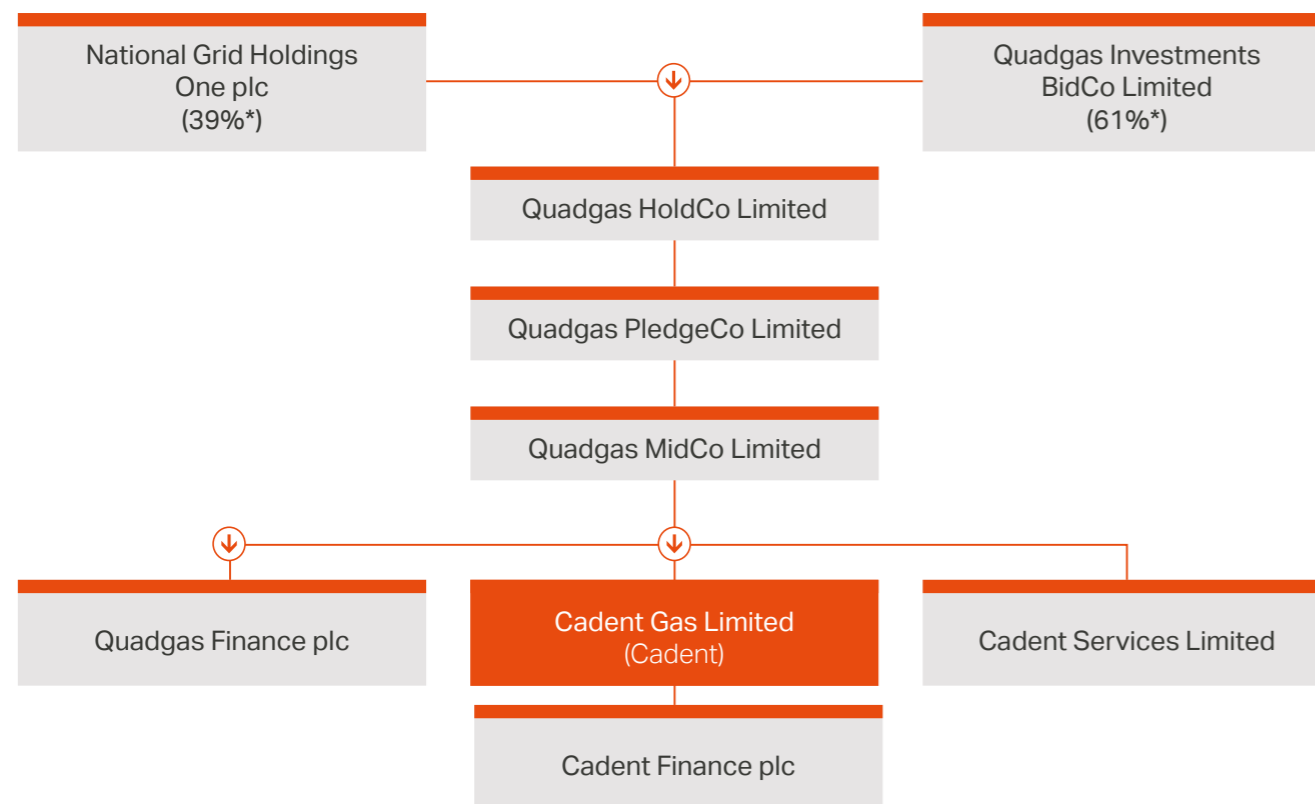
National Grid Holdings One plc (39%*)

Quadgas Investments BidCo Limited (61%*)

Quadgas HoldCo Limited

Quadgas PledgeCo Limited

Quadgas MidCo Limited

Quadgas Finance plc

Cadent Gas Limited (Cadent)

Cadent Services Limited

Cadent Finance plc